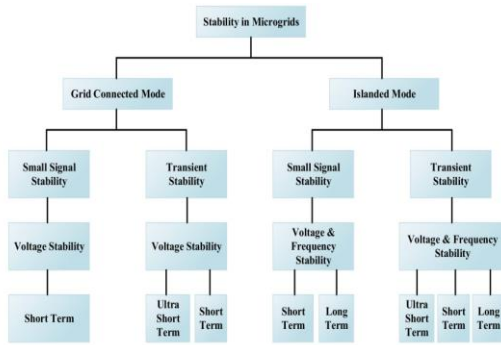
Stability in Microgrids

Grid Connected Mode

Islanded Mode

Small Signal Stability

Transient Stability

Small Signal Stability

Transient Stability

Voltage Stability

Voltage Stability

Voltage & Frequency Stability

Voltage & Frequency Stability

Short Term

Ultra Short Term

Short Term

Short Term

Long Term

Ultra Short Term

Short Term

Long Term